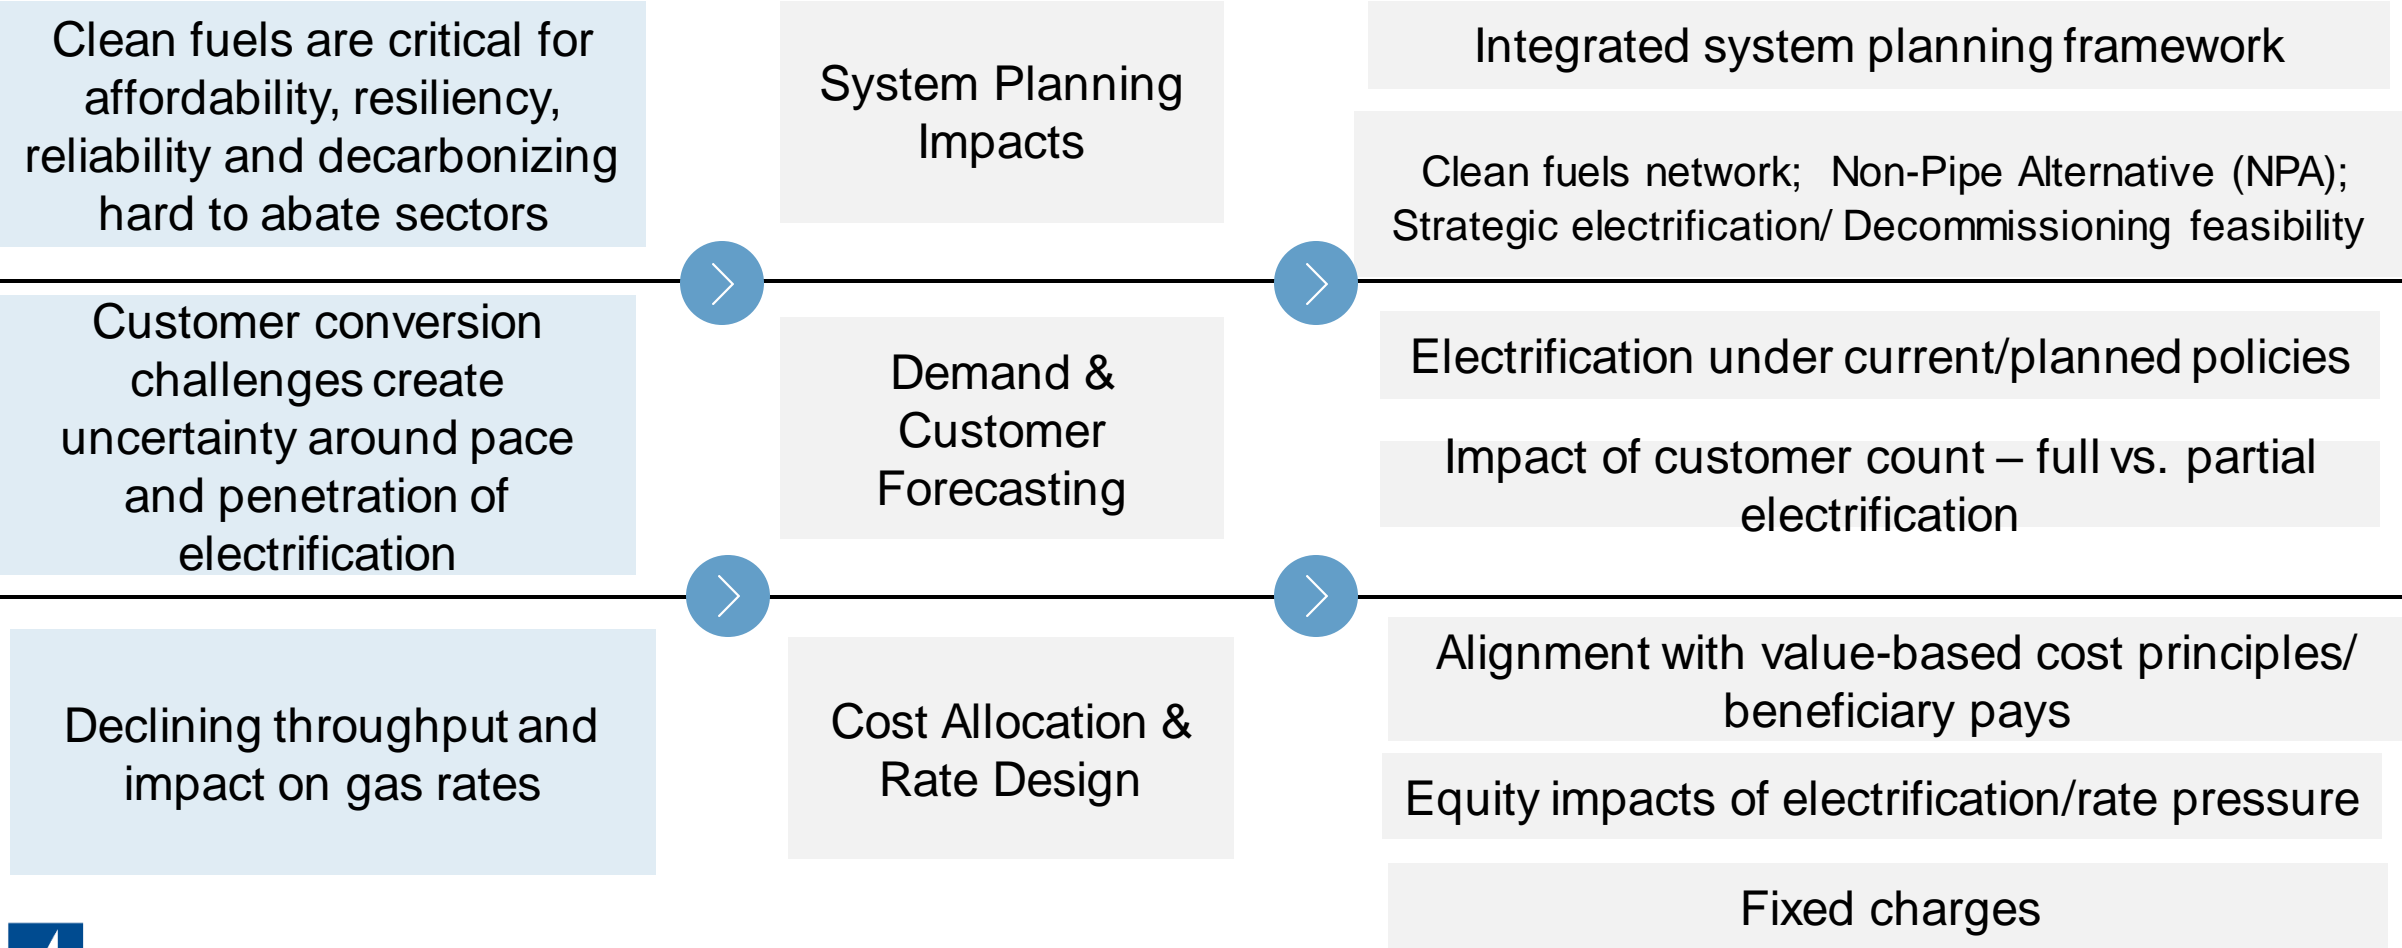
Clean fuels are critical for affordability, resiliency, reliability and decarbonizing hard to abate sectors

System Planning Impacts

Integrated system planning framework

Clean fuels network; Non-Pipe Alternative (NPA); Strategic electrification/ Decommissioning feasibility

Customer conversion challenges create uncertainty around pace and penetration of electrification

Demand & Customer Forecasting

Electrification under current/planned policies

Impact of customer count – full vs. partial electrification

Declining throughput and impact on gas rates

Cost Allocation & Rate Design

Alignment with value-based cost principles/ beneficiary pays

Equity impacts of electrification/rate pressure

Fixed charges